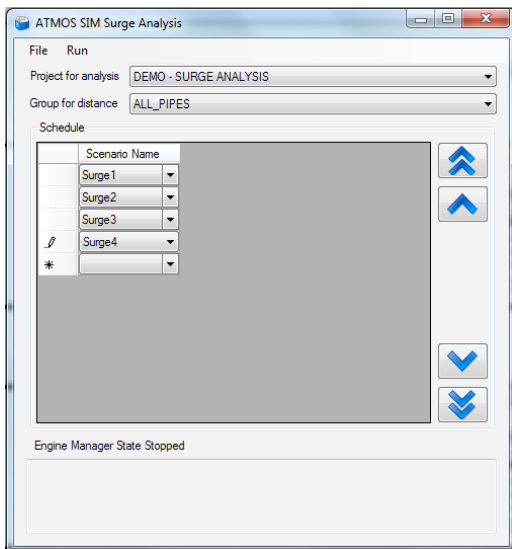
ATMOS SIM Surge Analysis

File Run

Project for analysis DEMO - SURGE ANALYSIS

Group for distance ALL_PIPES

Schedule

| | Scenario Name |
|---|---|
| | Surge1 |
| | Surge2 |
| | Surge3 |
| | Surge4 |
| * | |

Engine Manager State Stopped